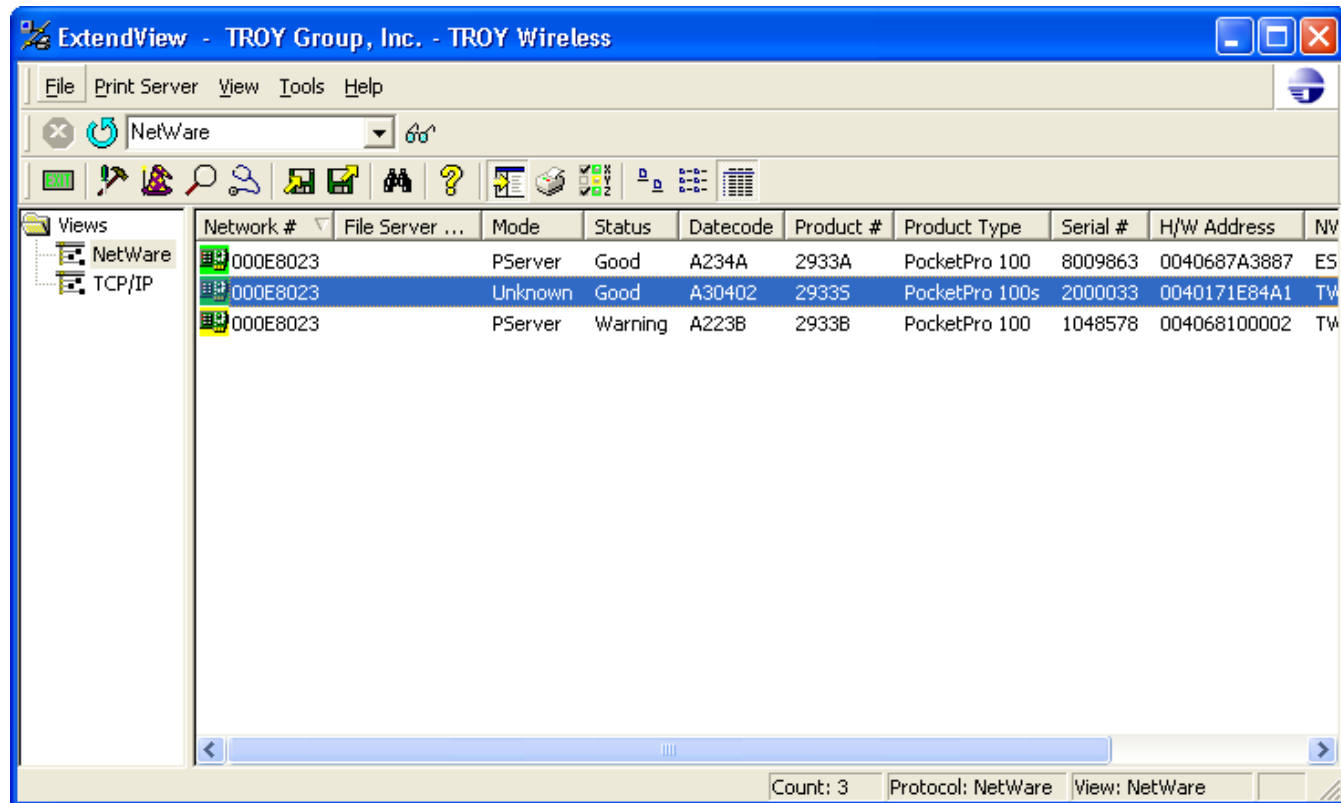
ExtendView - TROY Group, Inc. - TROY Wireless

File Print Server View Tools Help

NetWare

EXIT

Views
NetWare
TCP/IP

| Network # | File Server ... | Mode | Status | Datecode | Product # | Product Type | Serial # | H/W Address | NV |
|---|---|---|---|---|---|---|---|---|---|
| 000E8023 | | PServer | Good | A234A | 2933A | PocketPro 100 | 8009863 | 0040687A3887 | ES |
| 000E8023 | | Unknown | Good | A30402 | 2933S | PocketPro 100s | 2000033 | 0040171E84A1 | TV |
| 000E8023 | | PServer | Warning | A223B | 2933B | PocketPro 100 | 1048578 | 004068100002 | TV |

Count: 3 | Protocol: NetWare | View: NetWare